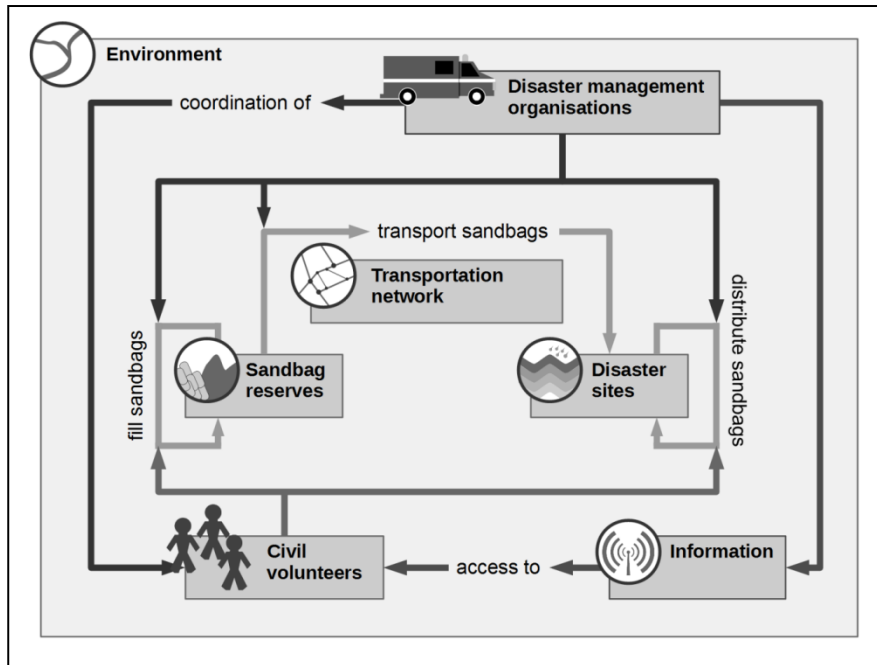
Environment

coordination of

Disaster management organisations

transport sandbags

Transportation network

fill sandbags

distribute sandbags

Sandbag reserves

Disaster sites

Civil volunteers

access to

Information